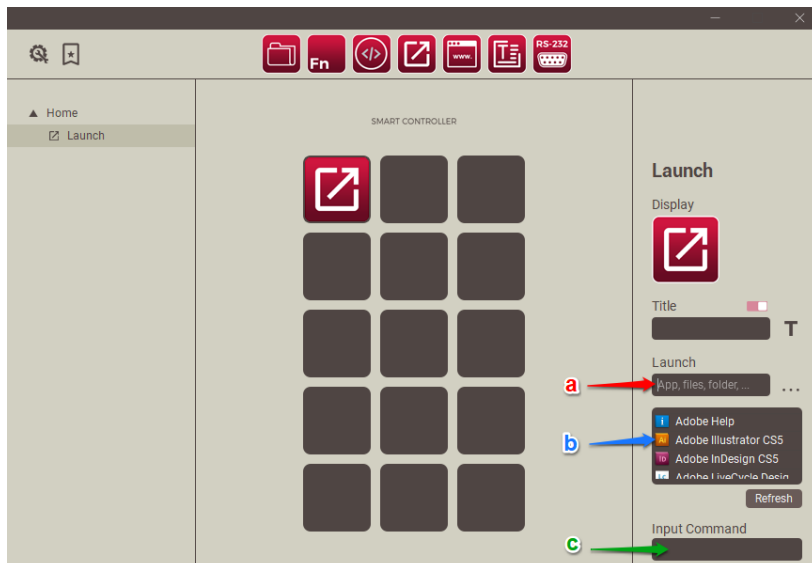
Fn

www.

RS-232

Home

Launch

SMART CONTROLLER

Launch

Display

Title

T

Launch

a

App, files, folder, ...

...

b

Adobe Help

Adobe Illustrator CS5

Adobe InDesign CS5

Adobe LiveCycle Desig

Refresh

Input Command

c